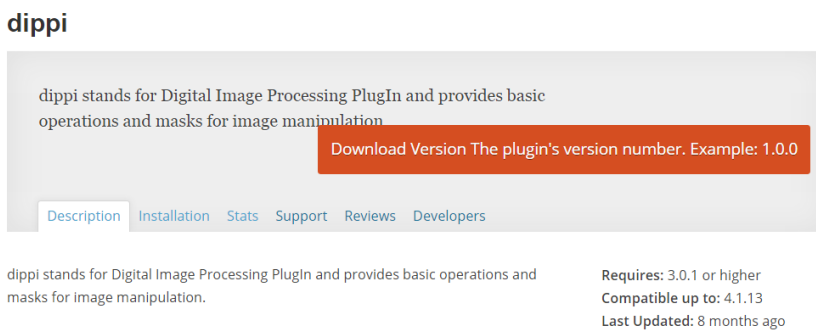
dippi

dippi stands for Digital Image Processing PlugIn and provides basic operations and masks for image manipulation

Download Version The plugin's version number. Example: 1.0.0

Description Installation Stats Support Reviews Developers

dippi stands for Digital Image Processing PlugIn and provides basic operations and masks for image manipulation.

**Requires:** 3.0.1 or higher
**Compatible up to:** 4.1.13
**Last Updated:** 8 months ago